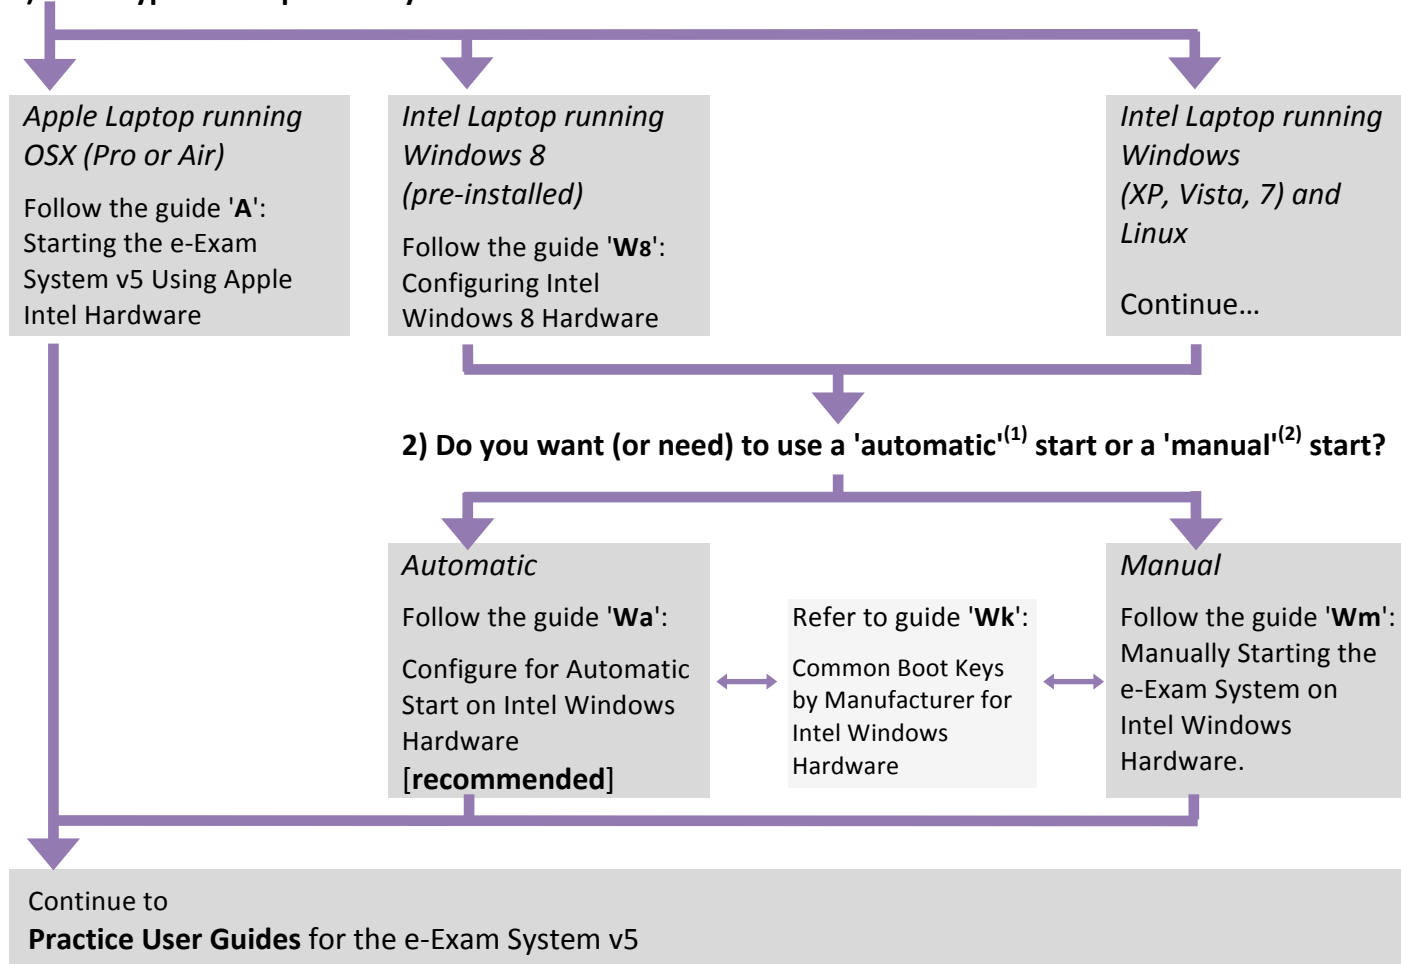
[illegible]

*Apple Laptop running OSX (Pro or Air)*

Follow the guide '**A**': Starting the e-Exam System v5 Using Apple Intel Hardware

*Intel Laptop running Windows 8 (pre-installed)*

Follow the guide '**W8**': Configuring Intel Windows 8 Hardware

*Intel Laptop running Windows (XP, Vista, 7) and Linux*

Continue…

**2) Do you want (or need) to use a 'automatic'$^{(1)}$ start or a 'manual'$^{(2)}$ start?**

*Automatic*

Follow the guide '**Wa**':

Configure for Automatic Start on Intel Windows Hardware [**recommended**]

Refer to guide '**Wk**':

Common Boot Keys by Manufacturer for Intel Windows Hardware

*Manual*

Follow the guide '**Wm**': Manually Starting the e-Exam System on Intel Windows Hardware.

Continue to

**Practice User Guides** for the e-Exam System v5